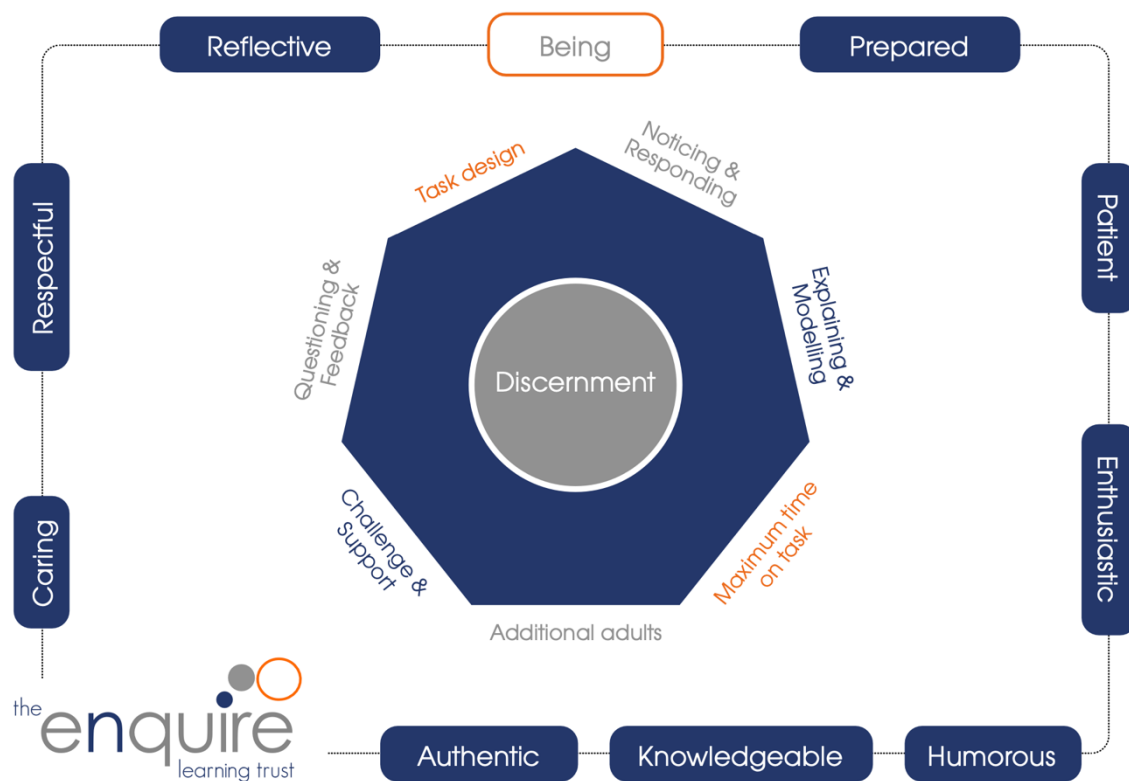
Reflective

Being

Prepared

Respectful

Patient

Caring

Enthusiastic

Authentic

Knowledgeable

Humorous

Task design

Noticing & Responding

Explaining & Modelling

Maximum time on task

Additional adults

Challenge & Support

Questioning & Feedback

Discernment

the enquire learning trust